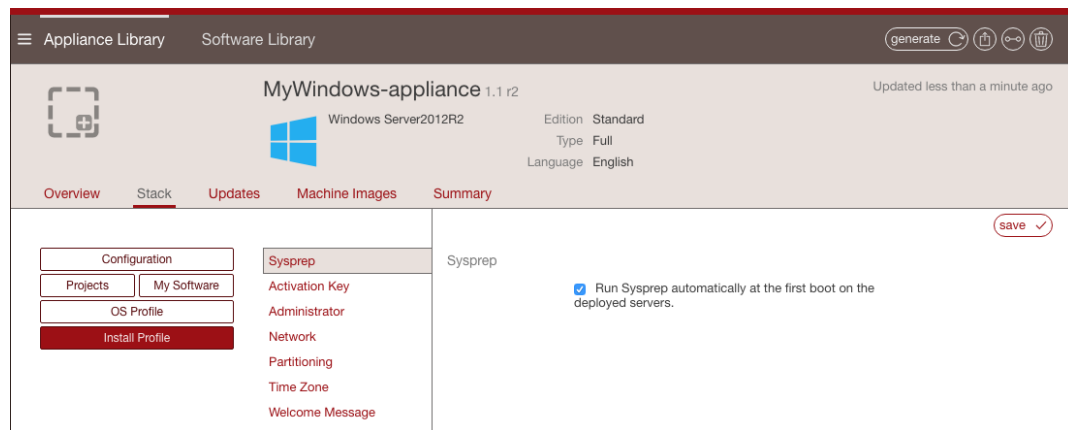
Appliance Library Software Library

generate

MyWindows-appliance 1.1 r2

Updated less than a minute ago

Windows Server2012R2

Edition Standard
Type Full
Language English

Overview Stack Updates Machine Images Summary

save

Configuration
Projects My Software
OS Profile
Install Profile

Sysprep
Activation Key
Administrator
Network
Partitioning
Time Zone
Welcome Message

Sysprep

Run Sysprep automatically at the first boot on the deployed servers.